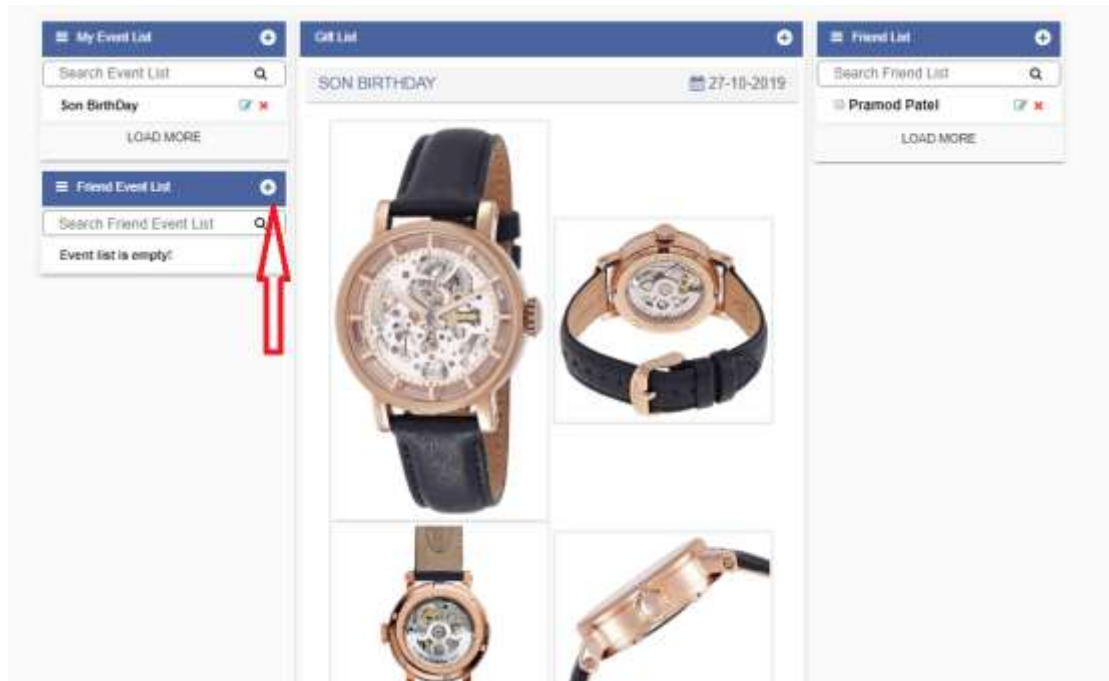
My Event List

Search Event List

Son BirthDay

LOAD MORE

Friend Event List

Search Friend Event List

Event list is empty!

Gift List

SON BIRTHDAY

27-10-2019

Friend List

Search Friend List

Pramod Patel

LOAD MORE